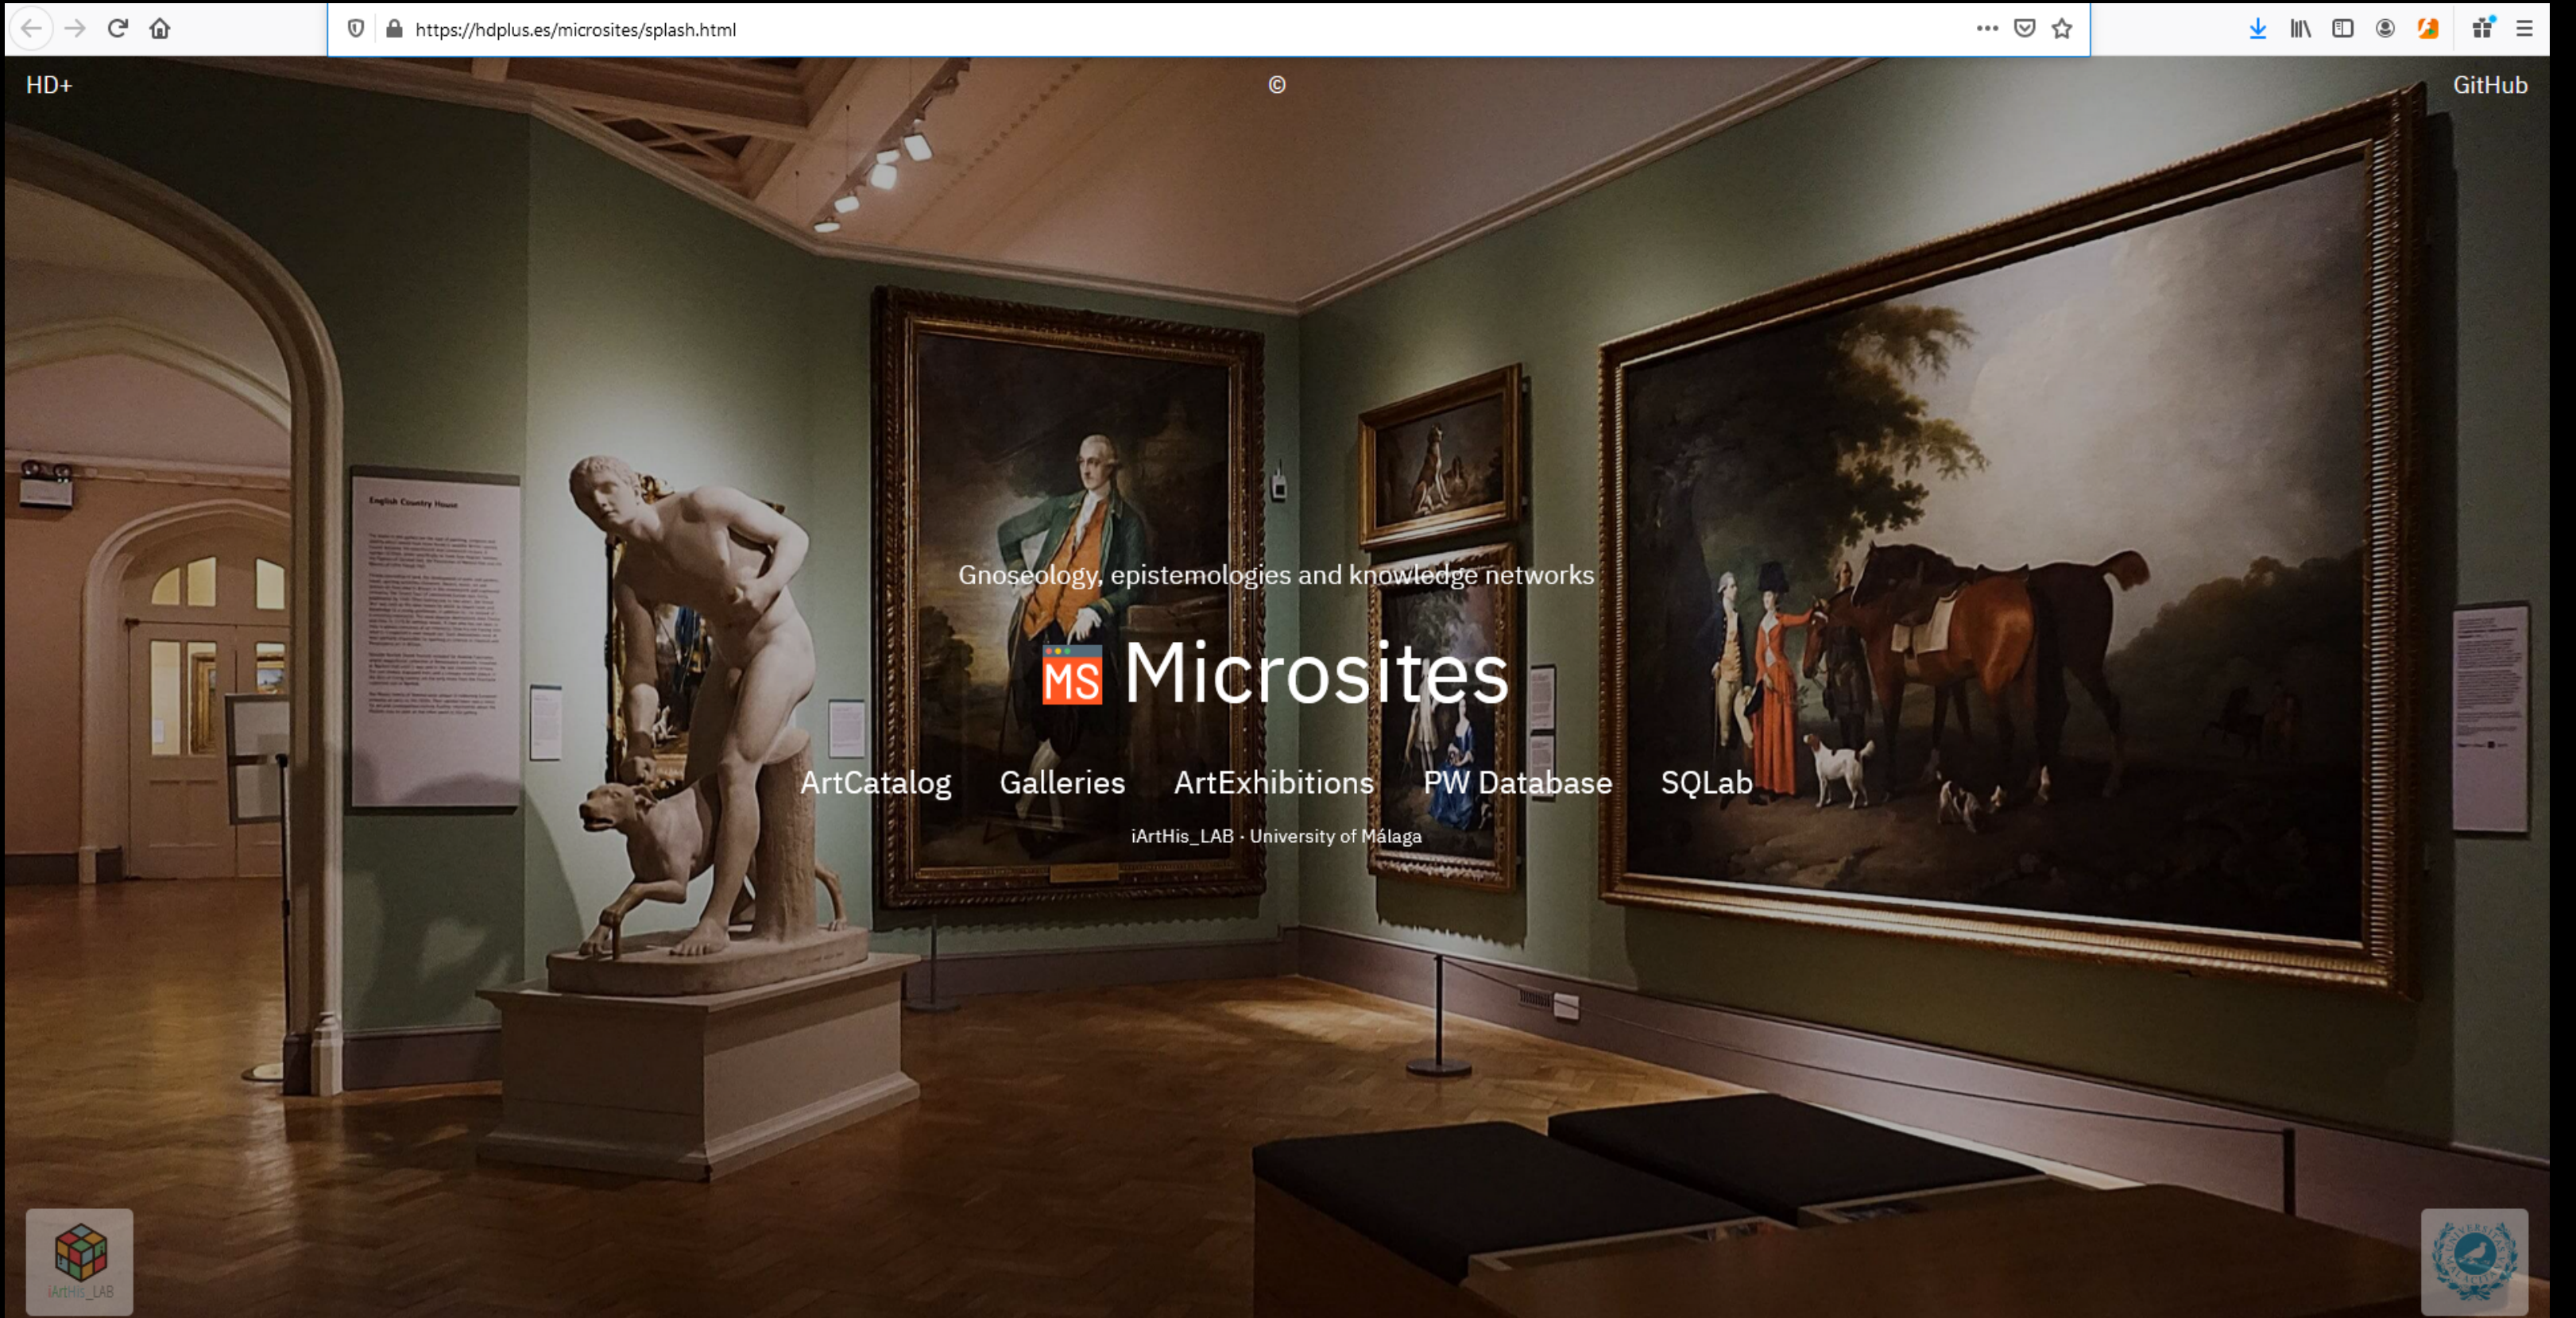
https://hdplus.es/microsites/splash.html

HD+

©

GitHub

English Country House

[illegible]

Gnoseology, epistemologies and knowledge networks

MS Microsites

ArtCatalog Galleries ArtExhibitions PW Database SQLab

iArtHis_LAB · University of Málaga

iArtHis_LAB